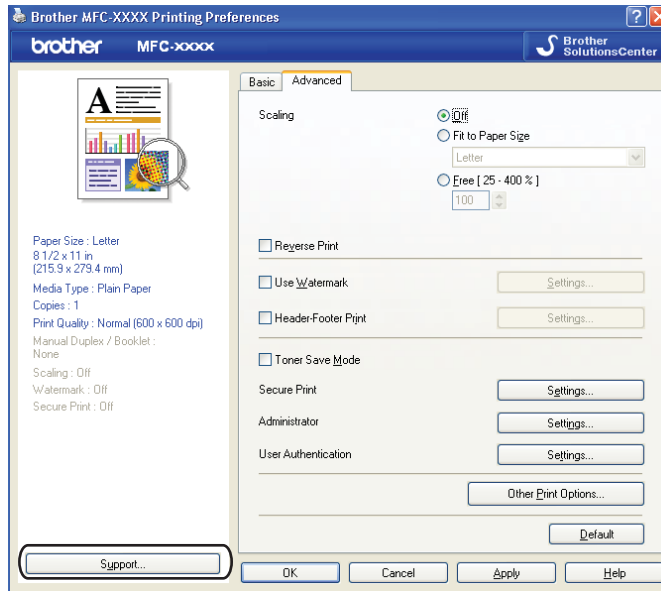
Brother MFC-XXXX Printing Preferences

brother MFC-xxxx

Brother SolutionsCenter

Basic | Advanced

Scaling
Off
Fit to Paper Size
Letter
Free [ 25 - 400 % ]
100

Reverse Print

Use Watermark
Settings...

Header-Footer Print
Settings...

Toner Save Mode

Secure Print
Settings...

Administrator
Settings...

User Authentication
Settings...

Other Print Options...

Default

Paper Size : Letter
8 1/2 x 11 in
(215.9 x 279.4 mm)
Media Type : Plain Paper
Copies : 1
Print Quality : Normal (600 x 600 dpi)
Manual Duplex / Booklet : None
Scaling : Off
Watermark : Off
Secure Print : Off

Support...

OK | Cancel | Apply | Help